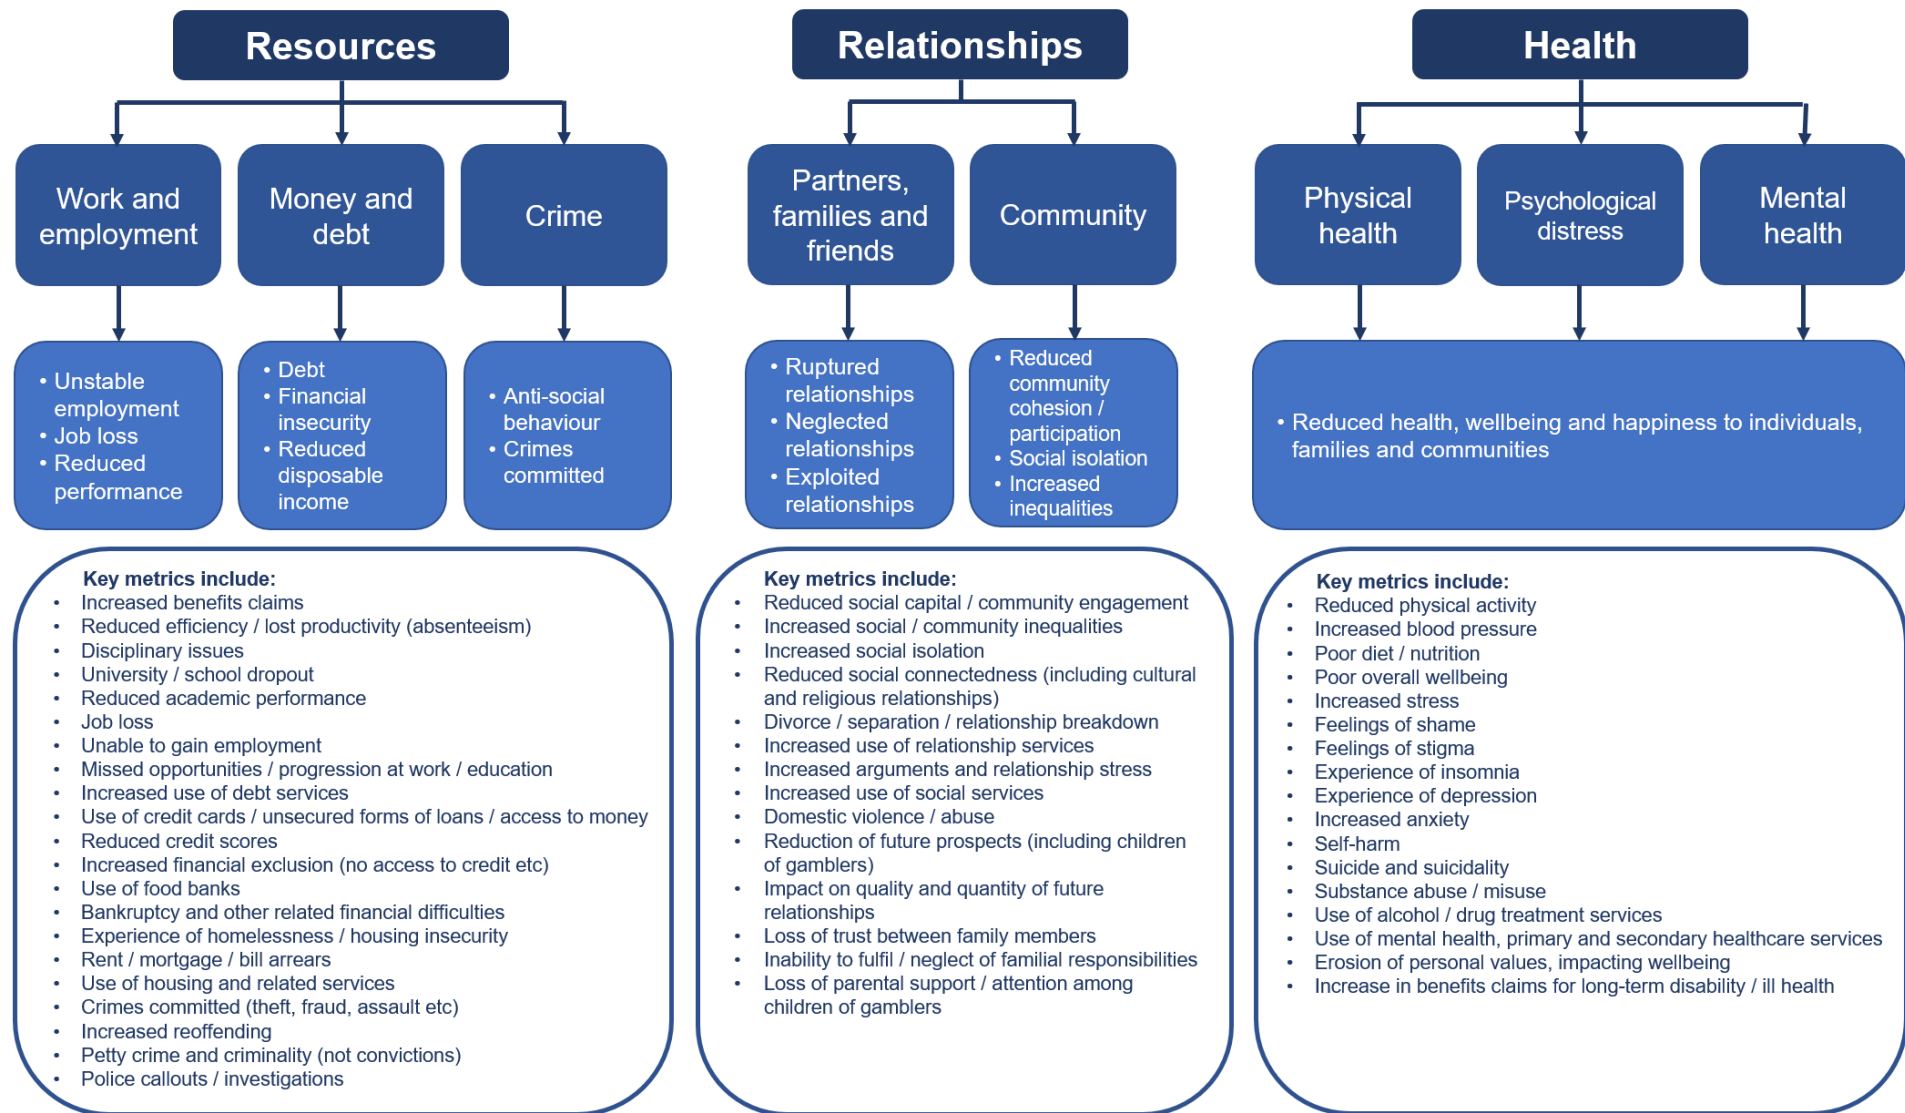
Resources

Work and employment

Money and debt

Crime

• Unstable employment
• Job loss
• Reduced performance

• Debt
• Financial insecurity
• Reduced disposable income

• Anti-social behaviour
• Crimes committed

Key metrics include:
• Increased benefits claims
• Reduced efficiency / lost productivity (absenteeism)
• Disciplinary issues
• University / school dropout
• Reduced academic performance
• Job loss
• Unable to gain employment
• Missed opportunities / progression at work / education
• Increased use of debt services
• Use of credit cards / unsecured forms of loans / access to money
• Reduced credit scores
• Increased financial exclusion (no access to credit etc)
• Use of food banks
• Bankruptcy and other related financial difficulties
• Experience of homelessness / housing insecurity
• Rent / mortgage / bill arrears
• Use of housing and related services
• Crimes committed (theft, fraud, assault etc)
• Increased reoffending
• Petty crime and criminality (not convictions)
• Police callouts / investigations

Relationships

Partners, families and friends

Community

• Ruptured relationships
• Neglected relationships
• Exploited relationships

• Reduced community cohesion / participation
• Social isolation
• Increased inequalities

Key metrics include:
• Reduced social capital / community engagement
• Increased social / community inequalities
• Increased social isolation
• Reduced social connectedness (including cultural and religious relationships)
• Divorce / separation / relationship breakdown
• Increased use of relationship services
• Increased arguments and relationship stress
• Increased use of social services
• Domestic violence / abuse
• Reduction of future prospects (including children of gamblers)
• Impact on quality and quantity of future relationships
• Loss of trust between family members
• Inability to fulfil / neglect of familial responsibilities
• Loss of parental support / attention among children of gamblers

Health

Physical health

Psychological distress

Mental health

• Reduced health, wellbeing and happiness to individuals, families and communities

Key metrics include:
• Reduced physical activity
• Increased blood pressure
• Poor diet / nutrition
• Poor overall wellbeing
• Increased stress
• Feelings of shame
• Feelings of stigma
• Experience of insomnia
• Experience of depression
• Increased anxiety
• Self-harm
• Suicide and suicidality
• Substance abuse / misuse
• Use of alcohol / drug treatment services
• Use of mental health, primary and secondary healthcare services
• Erosion of personal values, impacting wellbeing
• Increase in benefits claims for long-term disability / ill health